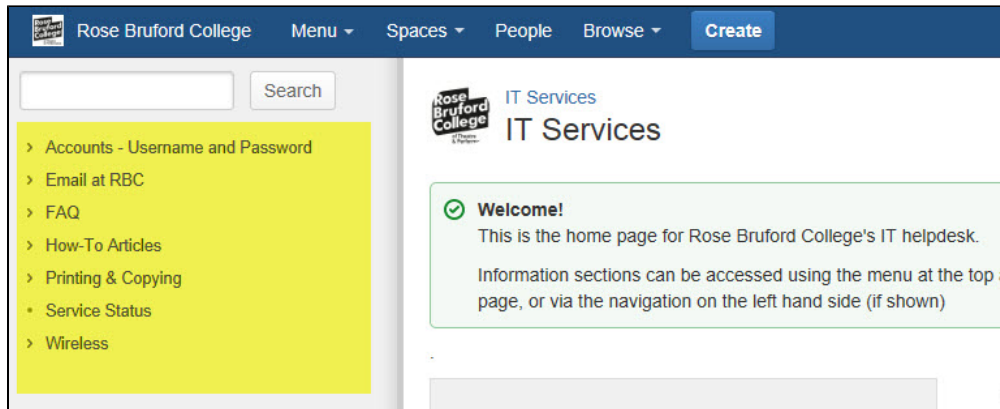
Rose Bruford College

Rose Bruford College Menu ▾ Spaces ▾ People Browse ▾ Create

Search

› Accounts - Username and Password
› Email at RBC
› FAQ
› How-To Articles
› Printing & Copying
• Service Status
› Wireless

Rose Bruford College of Theatre & Performance

IT Services

IT Services

Welcome!

This is the home page for Rose Bruford College's IT helpdesk.

Information sections can be accessed using the menu at the top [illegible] page, or via the navigation on the left hand side (if shown)